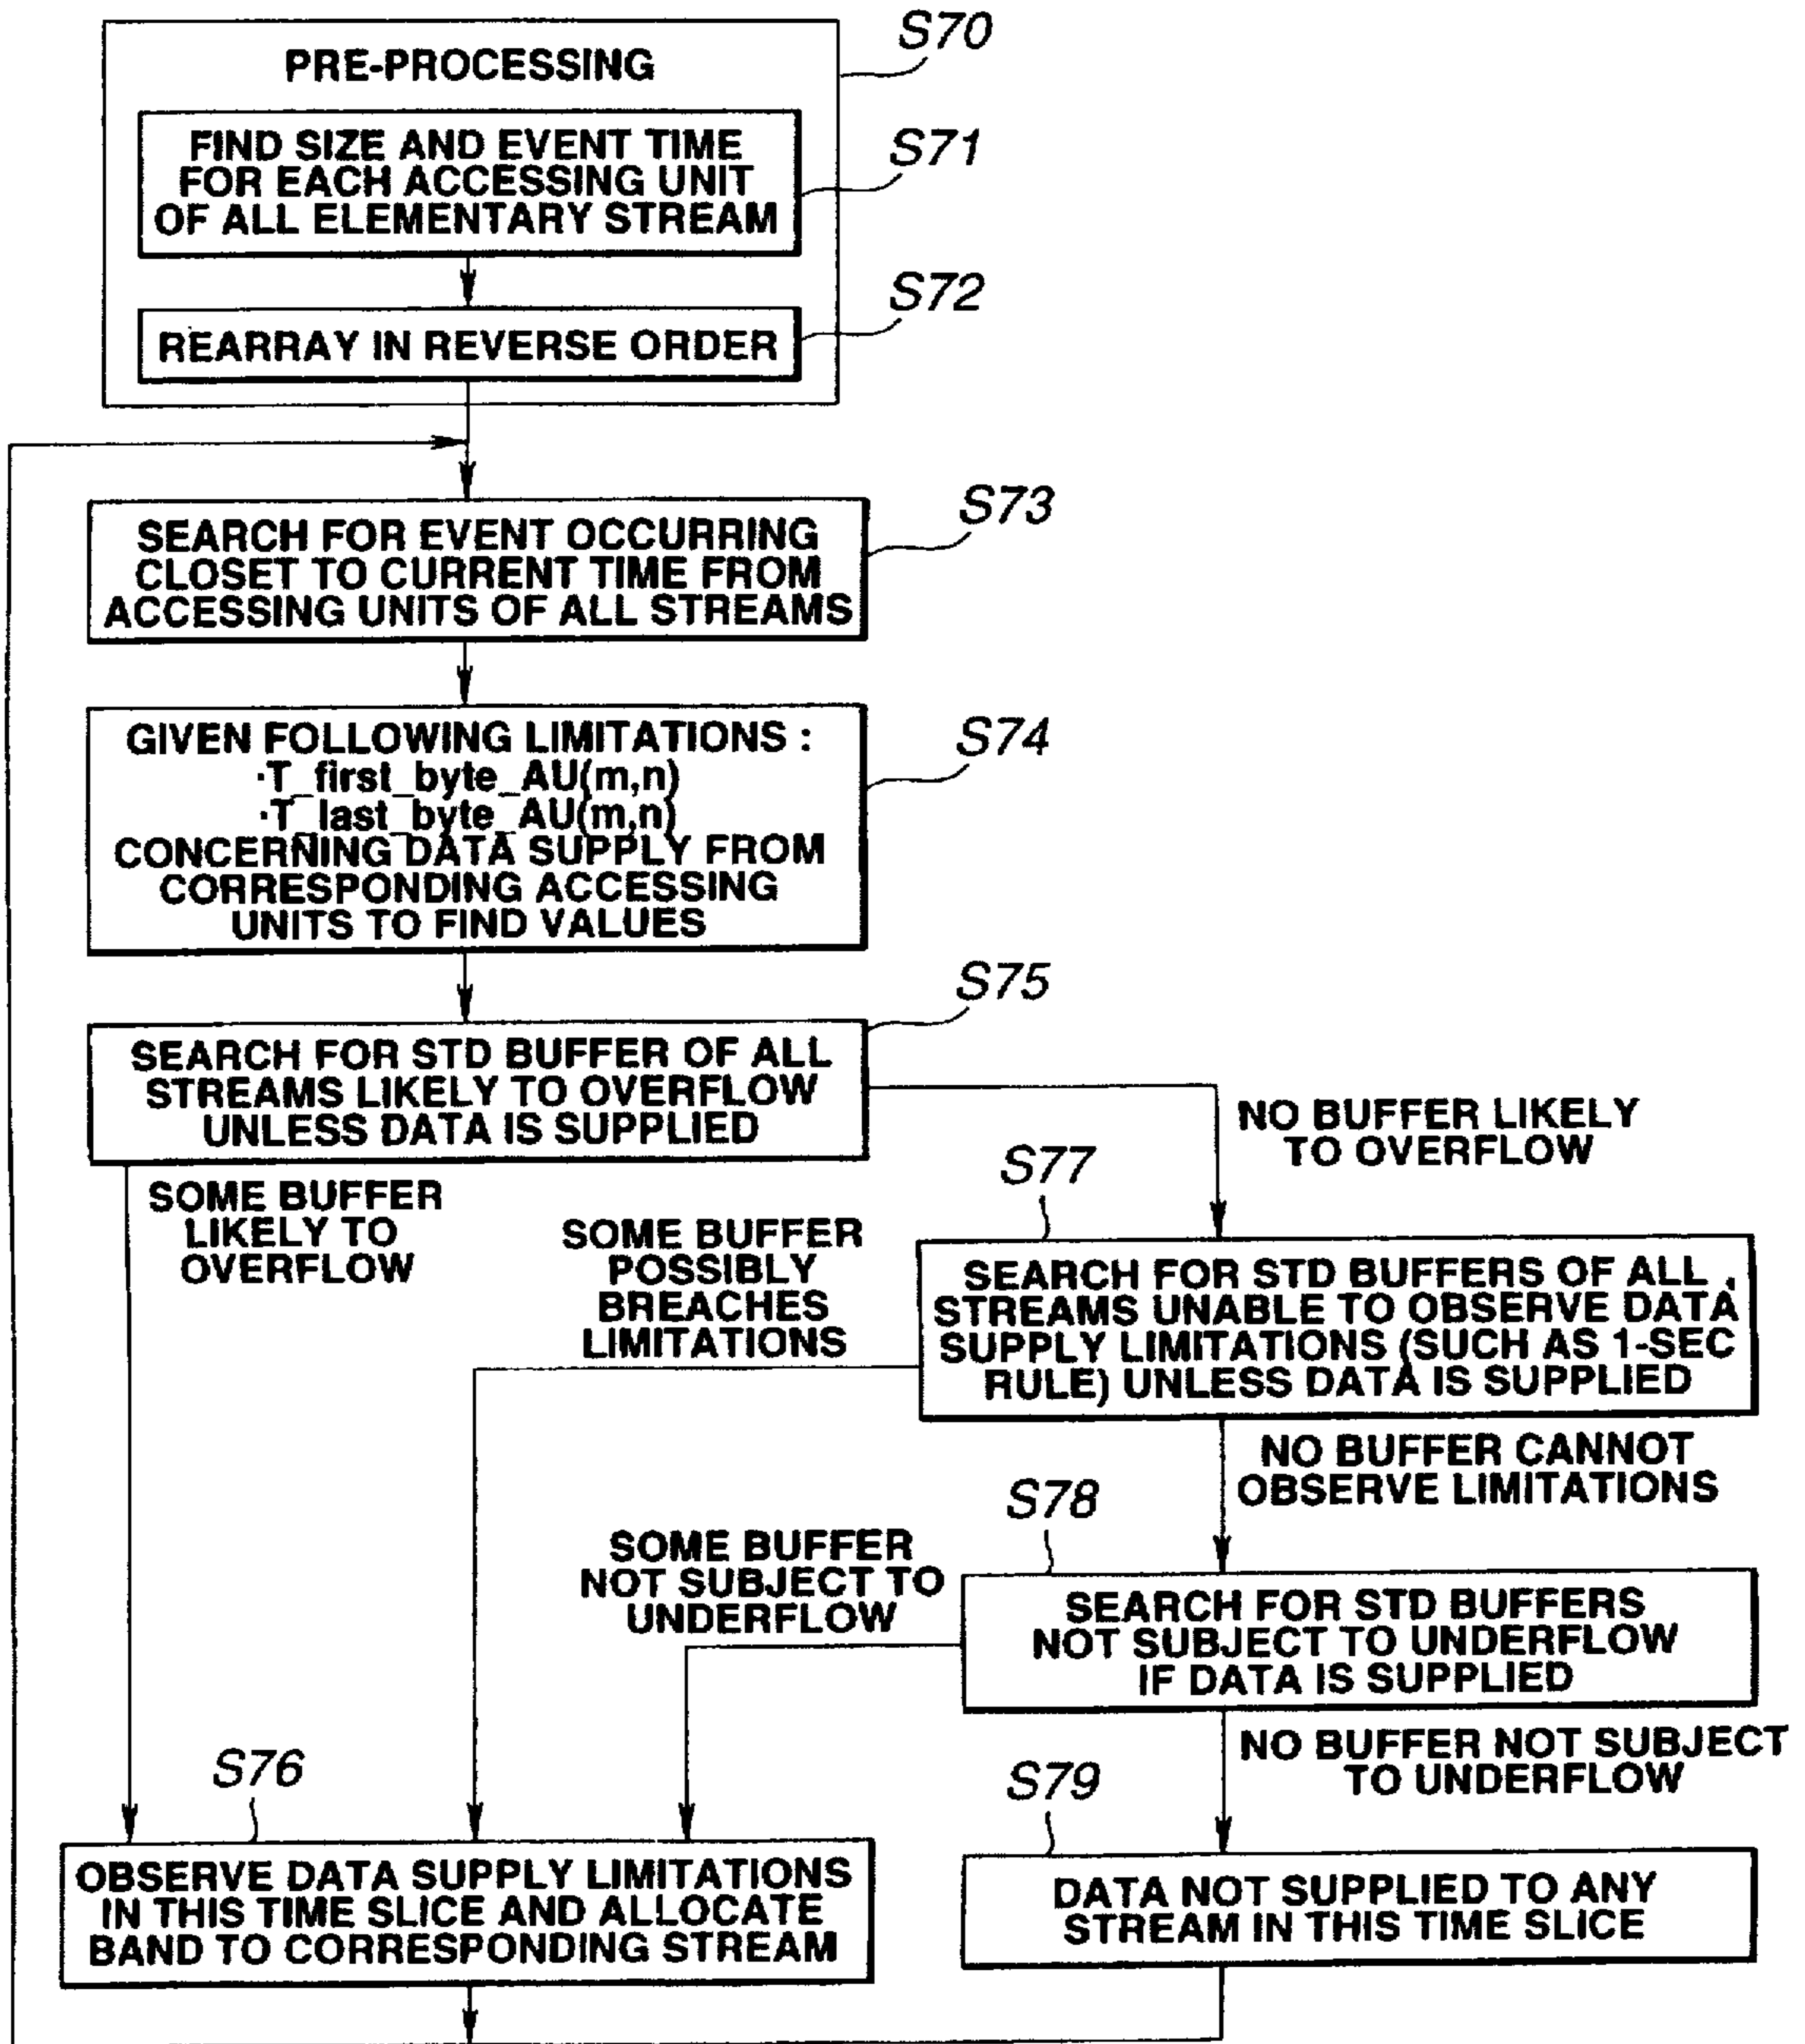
S70

PRE-PROCESSING

FIND SIZE AND EVENT TIME FOR EACH ACCESSING UNIT OF ALL ELEMENTARY STREAM

S71

REARRAY IN REVERSE ORDER

S72

SEARCH FOR EVENT OCCURRING CLOSET TO CURRENT TIME FROM ACCESSING UNITS OF ALL STREAMS

S73

GIVEN FOLLOWING LIMITATIONS :
·T_first_byte_AU(m,n)
·T_last_byte_AU(m,n)
CONCERNING DATA SUPPLY FROM CORRESPONDING ACCESSING UNITS TO FIND VALUES

S74

S75

SEARCH FOR STD BUFFER OF ALL STREAMS LIKELY TO OVERFLOW UNLESS DATA IS SUPPLIED

NO BUFFER LIKELY TO OVERFLOW

SOME BUFFER LIKELY TO OVERFLOW

S77

SOME BUFFER POSSIBLY BREACHES LIMITATIONS

SEARCH FOR STD BUFFERS OF ALL STREAMS UNABLE TO OBSERVE DATA SUPPLY LIMITATIONS (SUCH AS 1-SEC RULE) UNLESS DATA IS SUPPLIED

NO BUFFER CANNOT OBSERVE LIMITATIONS

S78

SOME BUFFER NOT SUBJECT TO UNDERFLOW

SEARCH FOR STD BUFFERS NOT SUBJECT TO UNDERFLOW IF DATA IS SUPPLIED

NO BUFFER NOT SUBJECT TO UNDERFLOW

S76

S79

OBSERVE DATA SUPPLY LIMITATIONS IN THIS TIME SLICE AND ALLOCATE BAND TO CORRESPONDING STREAM

DATA NOT SUPPLIED TO ANY STREAM IN THIS TIME SLICE